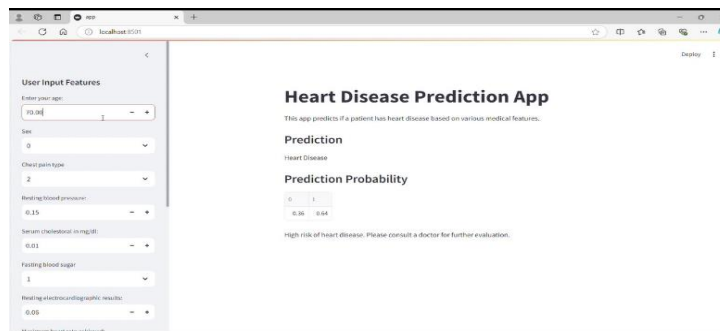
localhost:8501

Deploy

User Input Features

Enter your age:

70.00

Sex

0

Chest pain type

2

Resting blood pressure

0.15

Serum cholestoral in mg/dl

0.01

Fasting blood sugar

1

Resting electrocardiographic results

0.05

Heart Disease Prediction App

This app predicts if a patient has heart disease based on various medical features.

Prediction

Heart Disease

Prediction Probability

| 0 | 1 |
|---|---|
| 0.36 | 0.64 |

High risk of heart disease. Please consult a doctor for further evaluation.